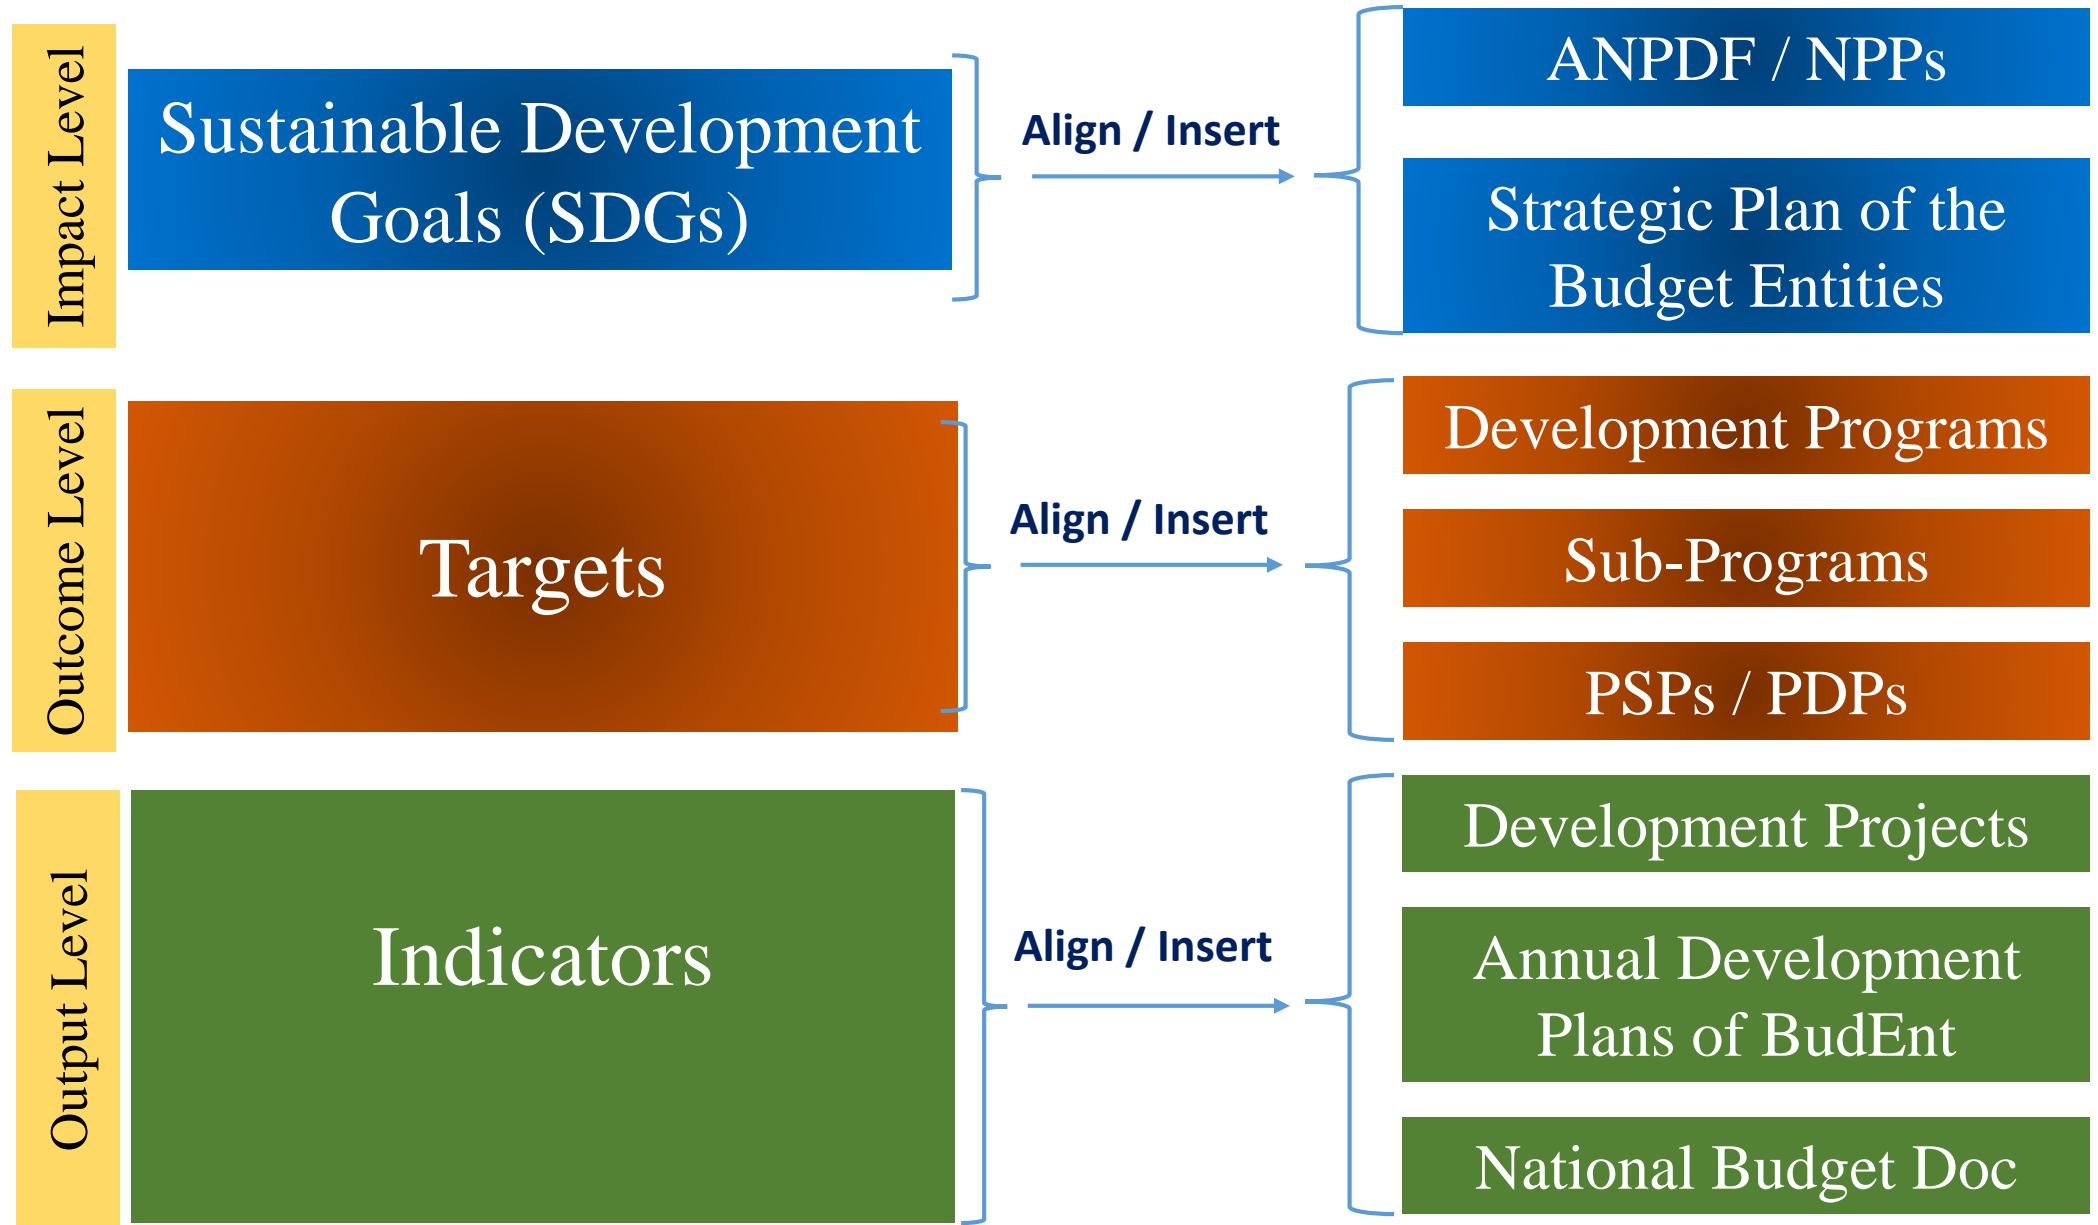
Impact Level

Sustainable Development Goals (SDGs)

Align / Insert

ANPDF / NPPs

Strategic Plan of the Budget Entities

Outcome Level

Targets

Align / Insert

Development Programs

Sub-Programs

PSPs / PDPs

Output Level

Indicators

Align / Insert

Development Projects

Annual Development Plans of BudEnt

National Budget Doc